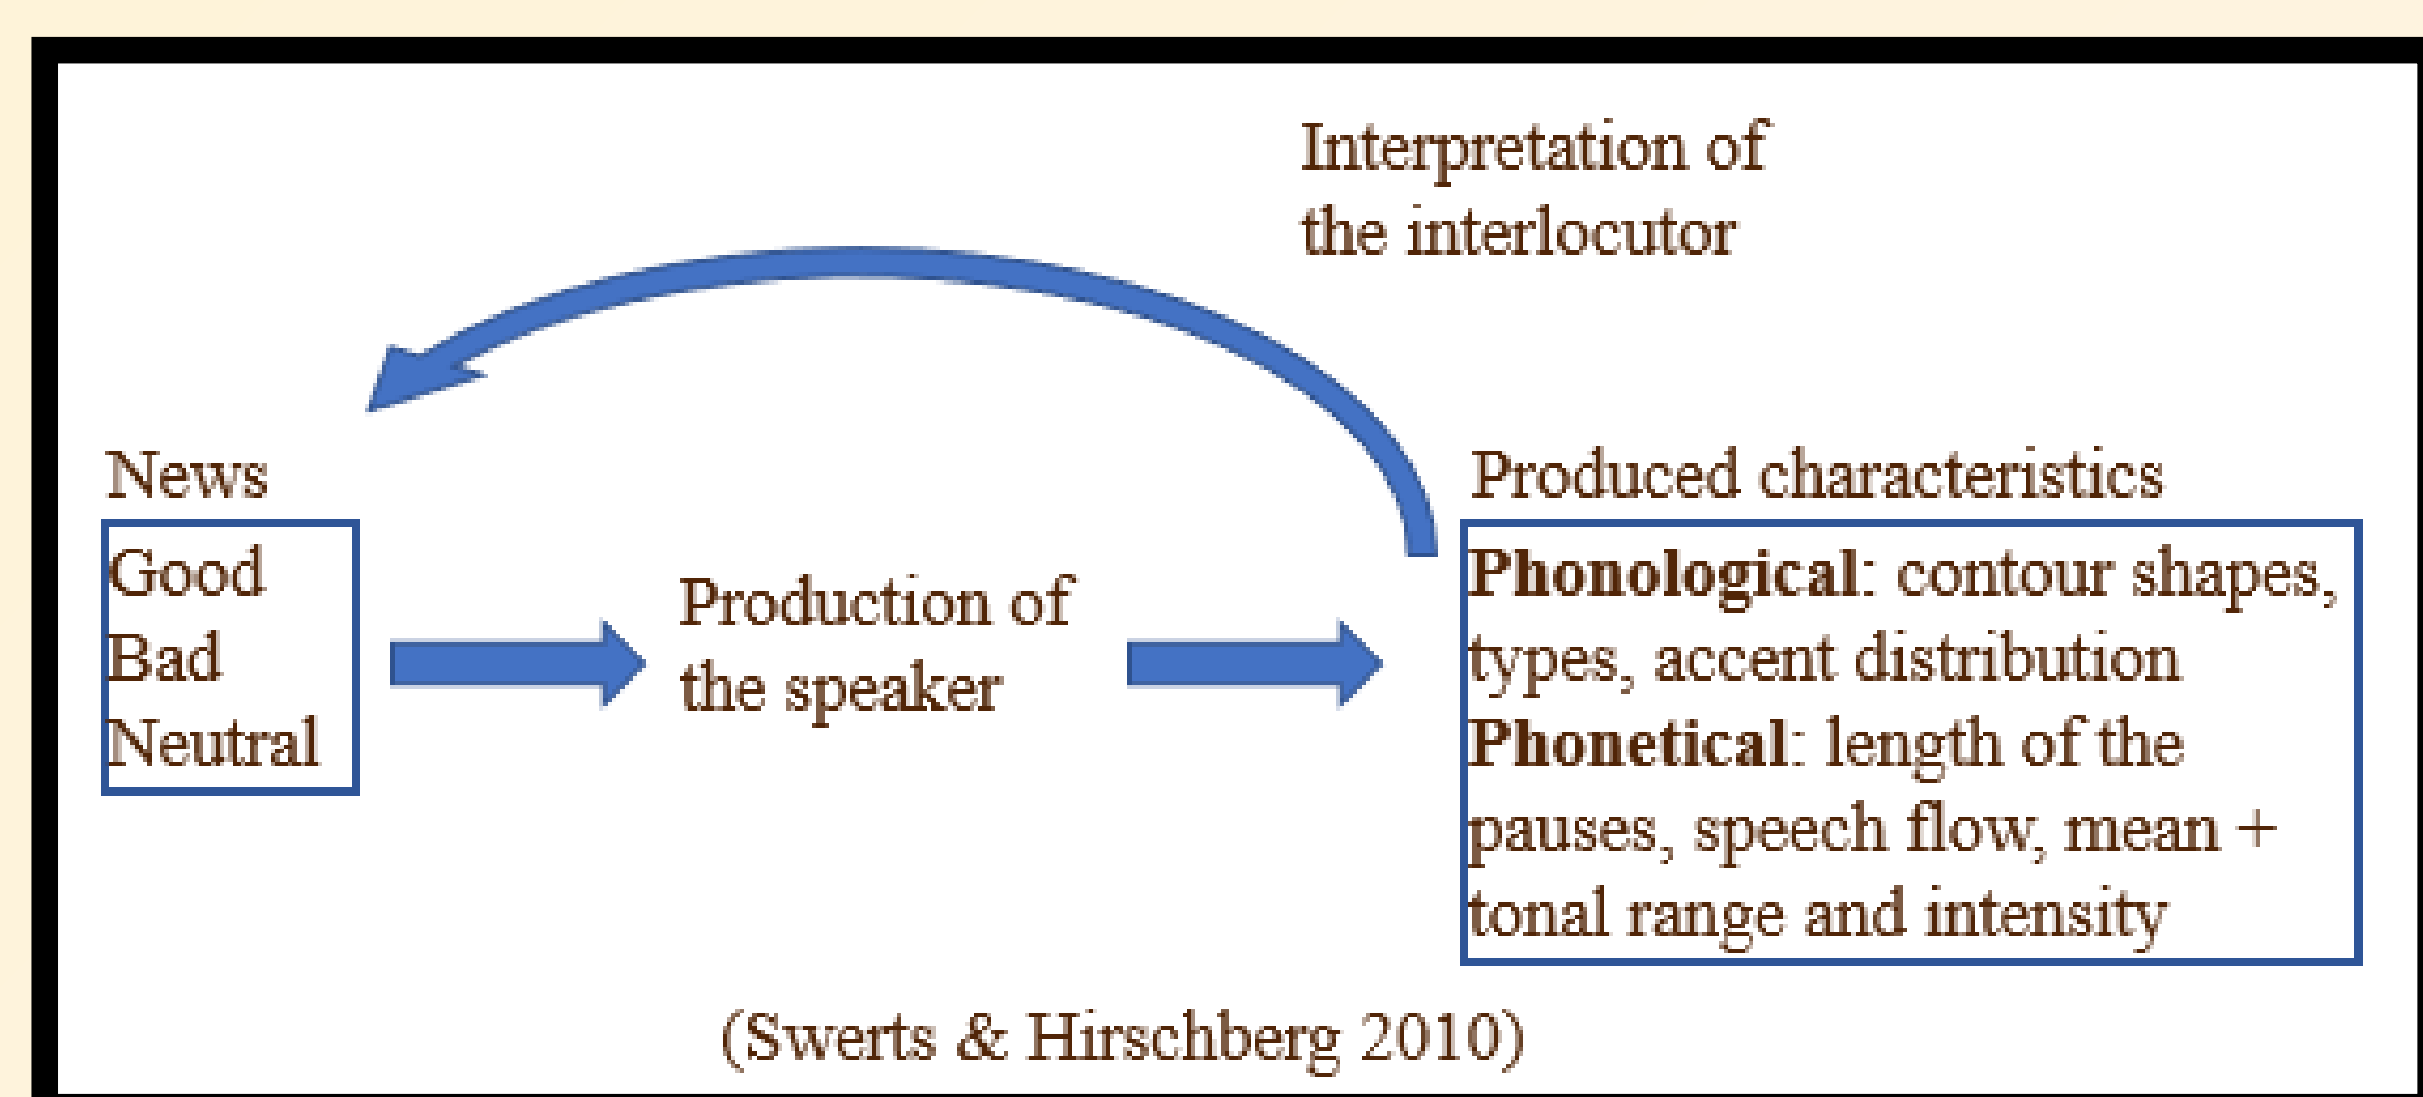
Interpretation of the interlocutor

News

Good
Bad
Neutral

Production of the speaker

Produced characteristics

**Phonological**: contour shapes, types, accent distribution
**Phonetical**: length of the pauses, speech flow, mean + tonal range and intensity

(Swerts & Hirschberg 2010)